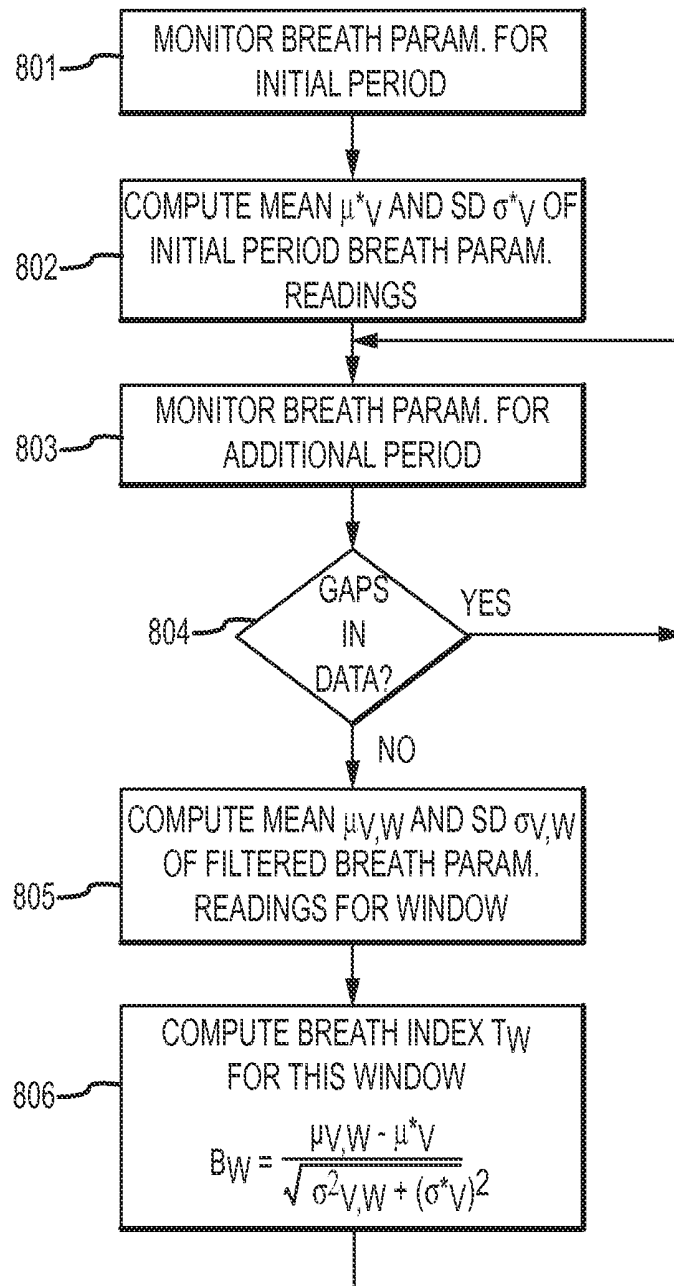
801 MONITOR BREATH PARAM. FOR INITIAL PERIOD

802 COMPUTE MEAN $\mu^*_V$ AND SD $\sigma^*_V$ OF INITIAL PERIOD BREATH PARAM. READINGS

803 MONITOR BREATH PARAM. FOR ADDITIONAL PERIOD

804 GAPS IN DATA?

YES

NO

805 COMPUTE MEAN $\mu_{V,W}$ AND SD $\sigma_{V,W}$ OF FILTERED BREATH PARAM. READINGS FOR WINDOW

806 COMPUTE BREATH INDEX $T_W$ FOR THIS WINDOW

$B_W = \frac{\mu_{V,W} - \mu^*_V}{\sqrt{\sigma^2_{V,W} + (\sigma^*_V)^2}}$